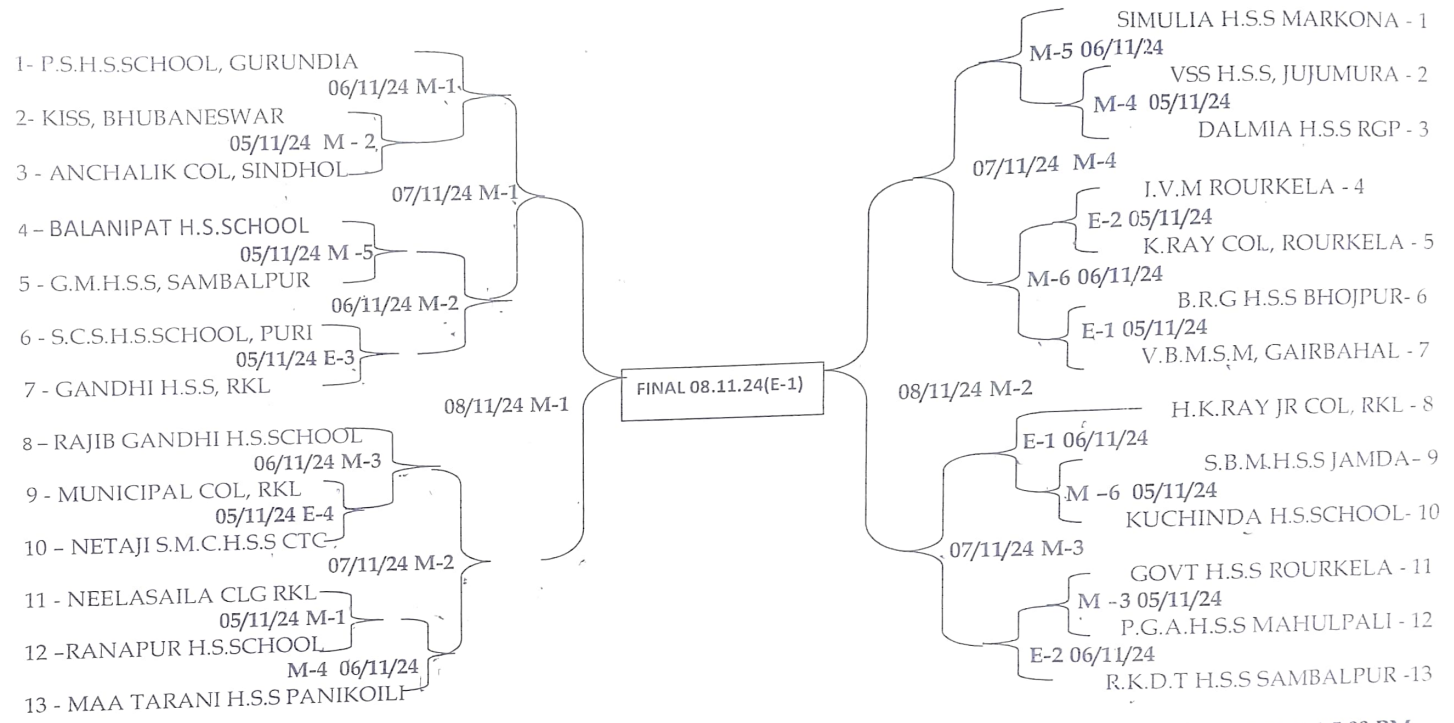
1- P.S.H.S.SCHOOL, GURUNDIA
06/11/24 M-1
2- KISS, BHUBANESWAR
05/11/24 M - 2
3 - ANCHALIK COL, SINDHOL
07/11/24 M-1
4 – BALANIPAT H.S.SCHOOL
05/11/24 M -5
5 - G.M.H.S.S, SAMBALPUR
06/11/24 M-2
6 - S.C.S.H.S.SCHOOL, PURI
05/11/24 E-3
7 - GANDHI H.S.S, RKL
08/11/24 M-1
8 – RAJIB GANDHI H.S.SCHOOL
06/11/24 M-3
9 - MUNICIPAL COL, RKL
05/11/24 E-4
10 – NETAJI S.M.C.H.S.S CTC
07/11/24 M-2
11 - NEELASAILA CLG RKL
05/11/24 M-1
12 –RANAPUR H.S.SCHOOL
M-4 06/11/24
13 - MAA TARANI H.S.S PANIKOILI

FINAL 08.11.24(E-1)

SIMULIA H.S.S MARKONA - 1
M-5 06/11/24
VSS H.S.S, JUJUMURA - 2
M-4 05/11/24
DALMIA H.S.S RGP - 3
07/11/24 M-4
I.V.M ROURKELA - 4
E-2 05/11/24
K.RAY COL, ROURKELA - 5
M-6 06/11/24
B.R.G H.S.S BHOJPUR- 6
E-1 05/11/24
V.B.M.S.M, GAIRBAHAL - 7
08/11/24 M-2
H.K.RAY JR COL, RKL - 8
E-1 06/11/24
S.B.M.H.S.S JAMDA- 9
M –6 05/11/24
KUCHINDA H.S.SCHOOL- 10
07/11/24 M-3
GOVT H.S.S ROURKELA - 11
M -3 05/11/24
P.G.A.H.S.S MAHULPALI - 12
E-2 06/11/24
R.K.D.T H.S.S SAMBALPUR -13